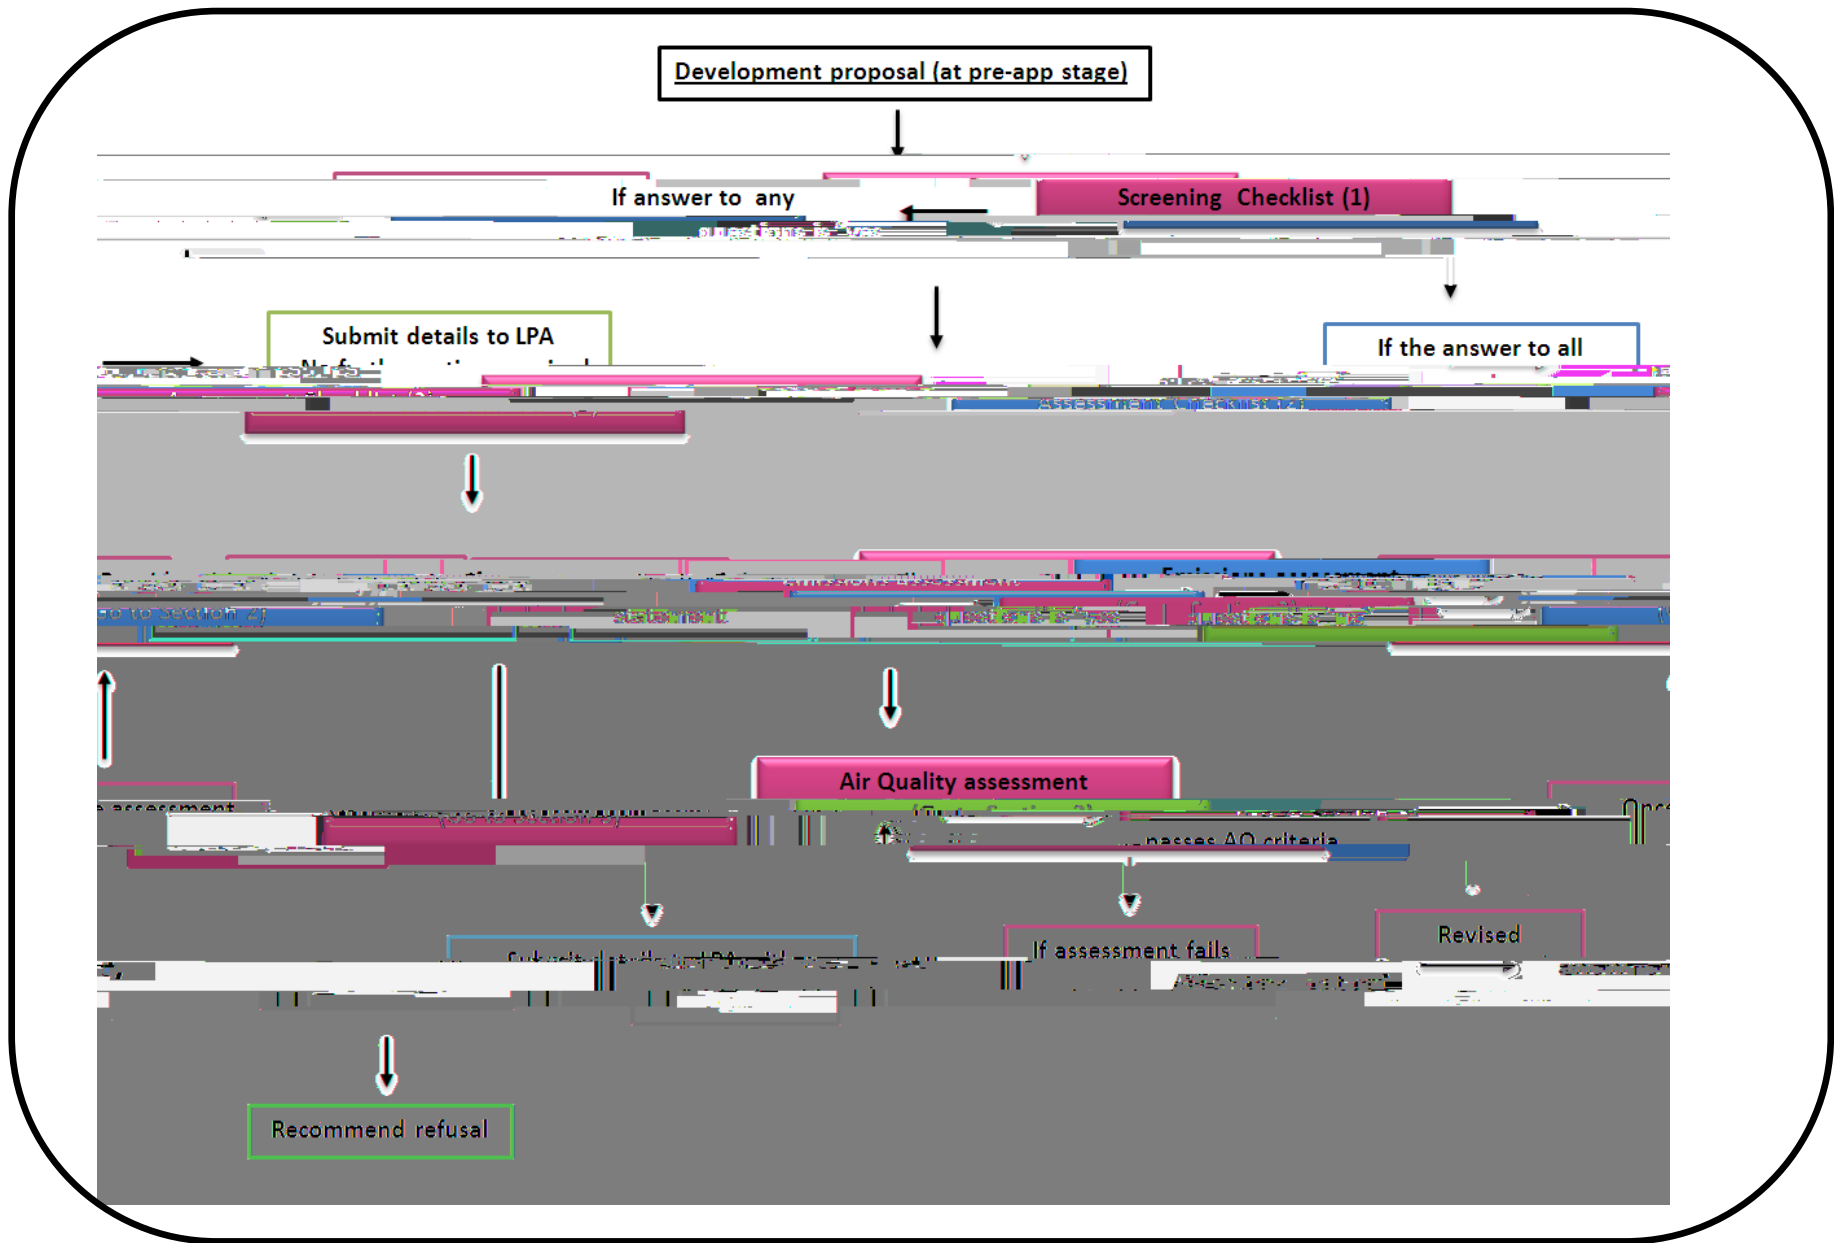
Development proposal (at pre-app stage)

If answer to any
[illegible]

Screening Checklist (1)

Submit details to LPA
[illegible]

If the answer to all
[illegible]

Assessment Checklist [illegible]

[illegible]

Emissions assessment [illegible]

go to section 2) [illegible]

statement

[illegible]

Air Quality assessment

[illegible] assessment

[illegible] passes AQ criteria

Submit details to LPA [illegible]

If assessment fails
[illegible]

Revised
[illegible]

Recommend refusal